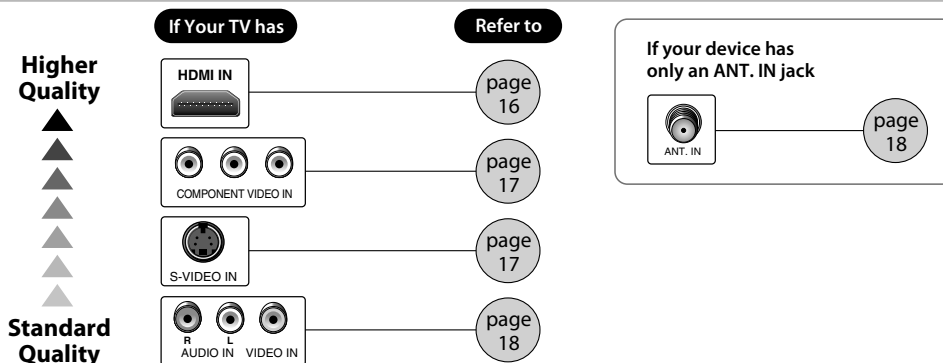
If Your TV has

Refer to

Higher Quality

HDMI IN

page 16

COMPONENT VIDEO IN

page 17

S-VIDEO IN

page 17

Standard Quality

R L AUDIO IN VIDEO IN

page 18

If your device has only an ANT. IN jack

ANT. IN

page 18